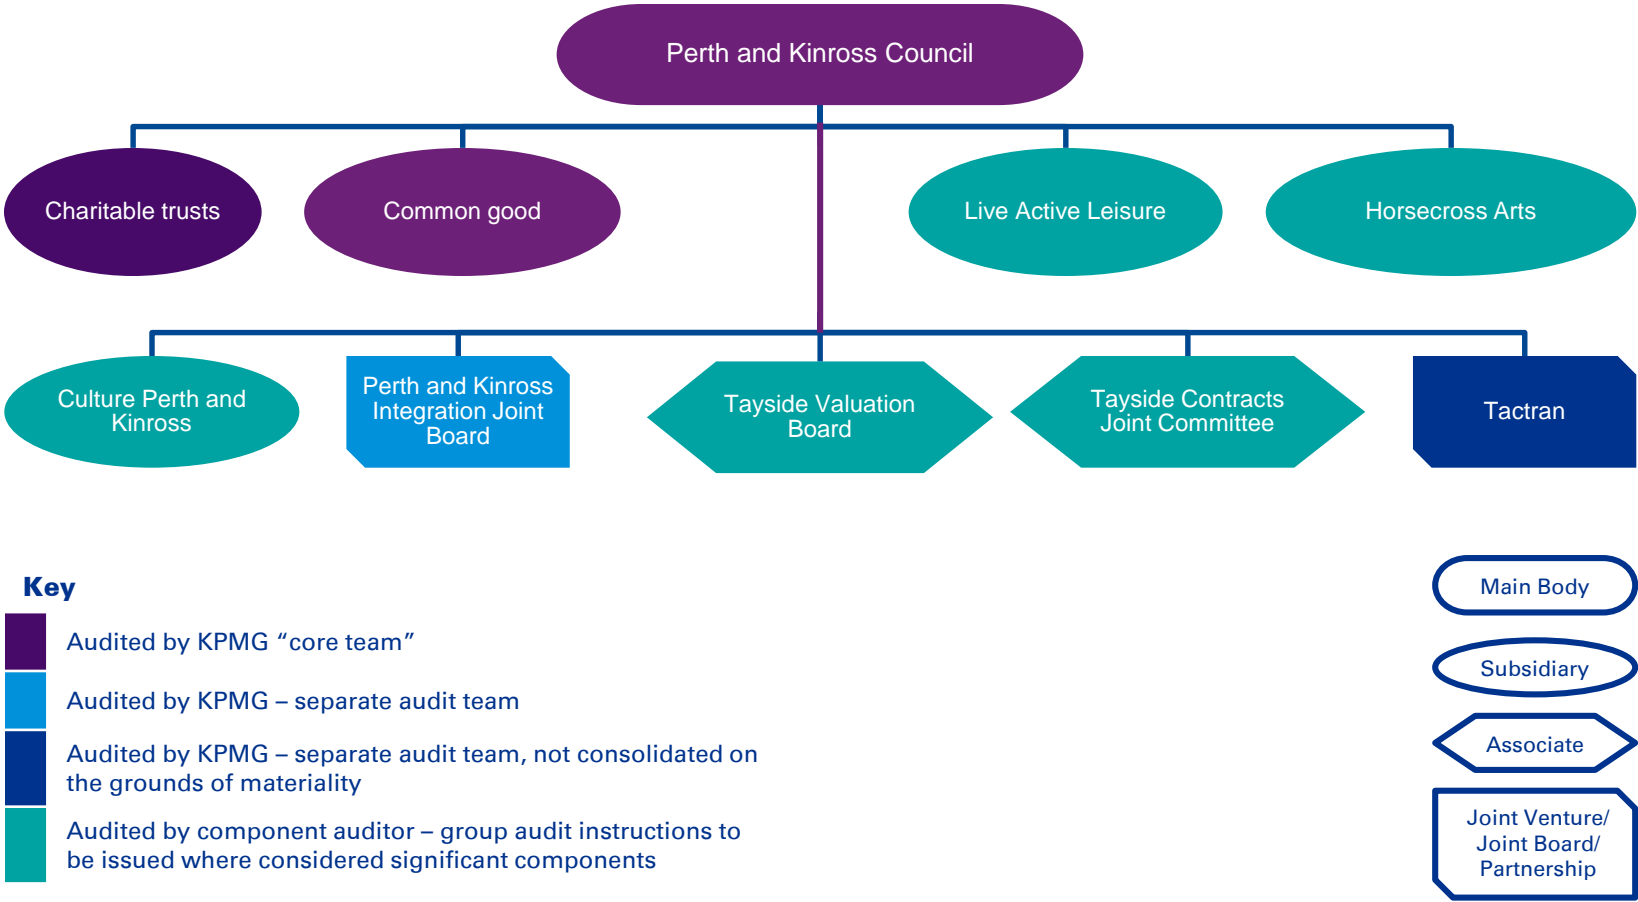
Perth and Kinross Council

Charitable trusts

Common good

Live Active Leisure

Horsecross Arts

Culture Perth and Kinross

Perth and Kinross Integration Joint Board

Tayside Valuation Board

Tayside Contracts Joint Committee

Tactran

Key

Audited by KPMG “core team”

Audited by KPMG – separate audit team

Audited by KPMG – separate audit team, not consolidated on the grounds of materiality

Audited by component auditor – group audit instructions to be issued where considered significant components

Main Body

Subsidiary

Associate

Joint Venture/ Joint Board/ Partnership